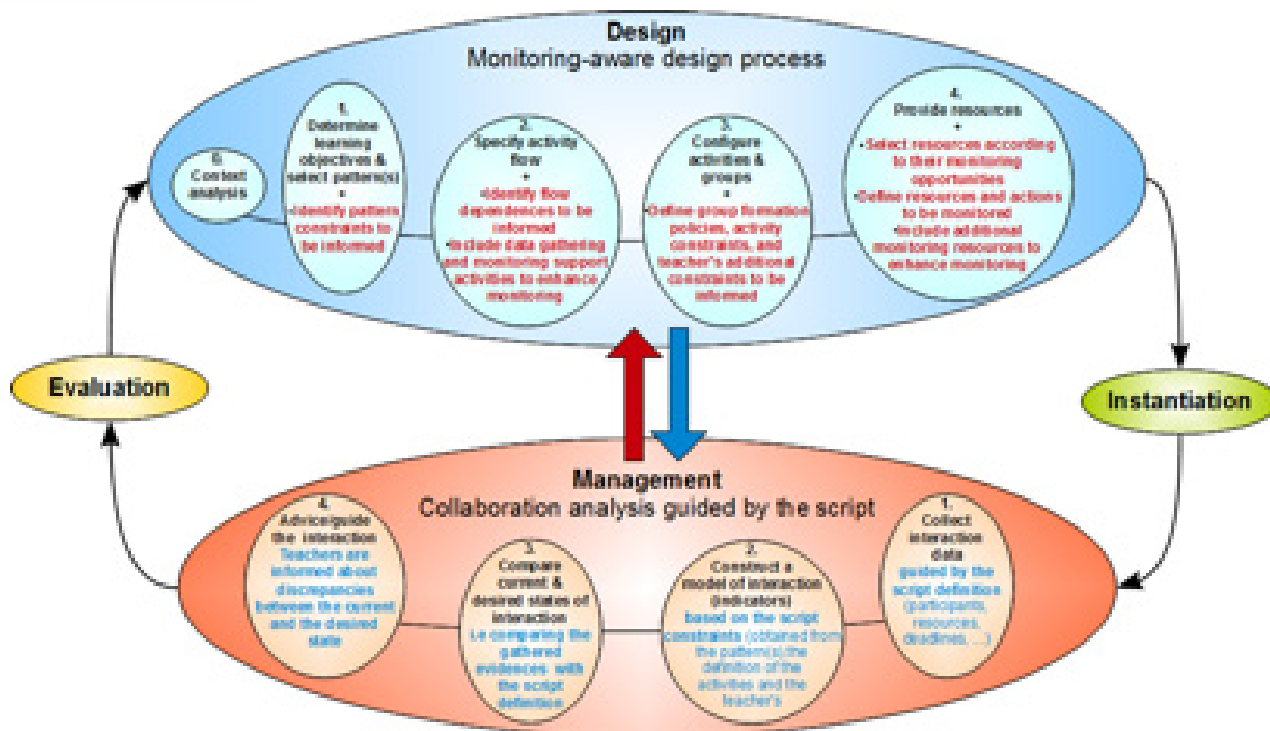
Design
Monitoring-aware design process

0.
Context analysis

1.
Determine learning objectives & select pattern(s)
•
Identify pattern constraints to be informed

2.
Specify activity flow
•
Identify flow dependences to be informed
Include data gathering and monitoring support activities to enhance monitoring

3.
Configure activities & groups
•
Define group formation policies, activity constraints, and teacher's additional constraints to be informed

4.
Provide resources
•
Select resources according to their monitoring opportunities
Define resources and actions to be monitored
Include additional monitoring resources to enhance monitoring

Evaluation

Instantiation

Management
Collaboration analysis guided by the script

4.
Advice/guide the interaction
Teachers are informed about discrepancies between the current and the desired state

3.
Compare current & desired states of interaction
i.e comparing the gathered evidences with the script definition

2.
Construct a model of interaction (indicators)
based on the script constraints (obtained from the pattern(s), the definition of the activities and the teacher's

1.
Collect interaction data
guided by the script definition (participants, resources, deadlines, ...)